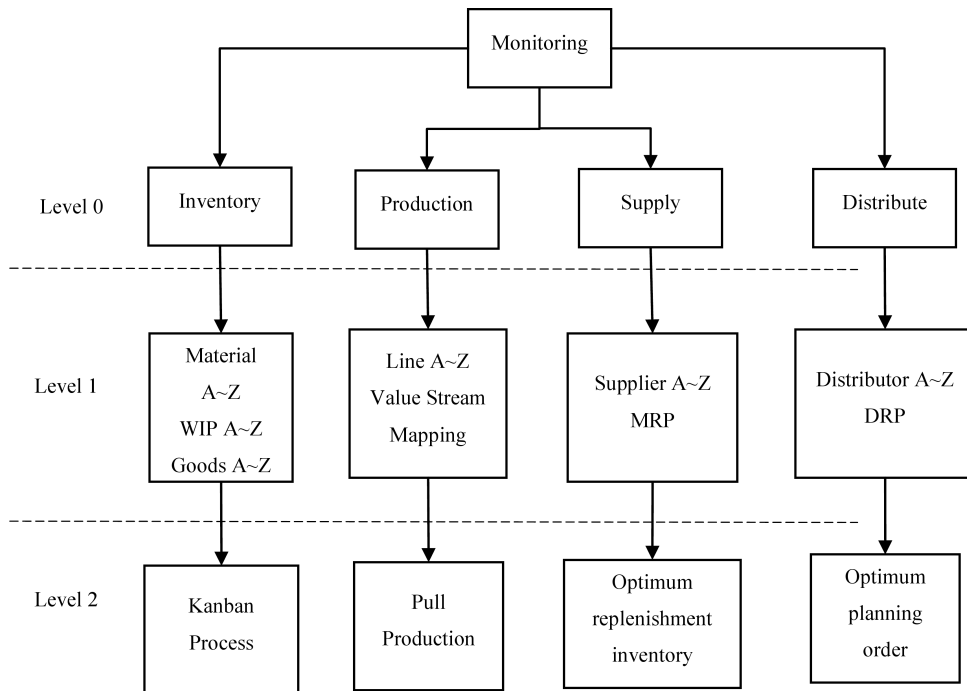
Monitoring

Level 0

Inventory

Production

Supply

Distribute

Level 1

Material A~Z WIP A~Z Goods A~Z

Line A~Z Value Stream Mapping

Supplier A~Z MRP

Distributor A~Z DRP

Level 2

Kanban Process

Pull Production

Optimum replenishment inventory

Optimum planning order